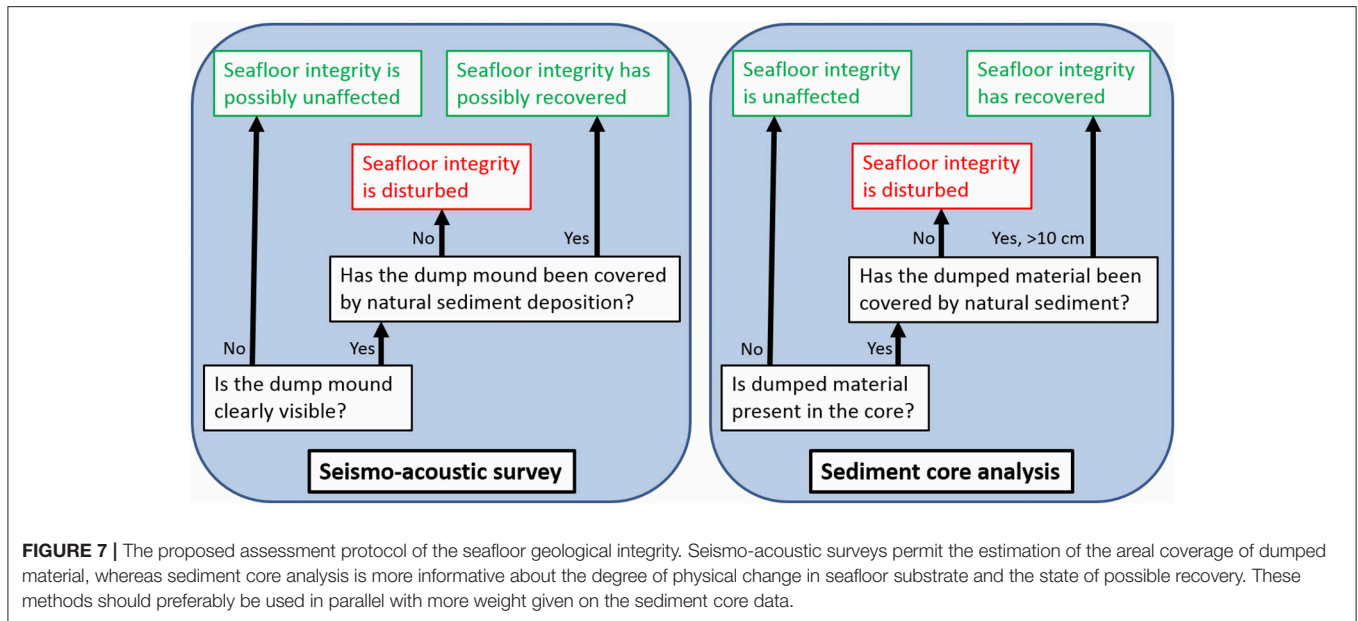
Seafloor integrity is possibly unaffected

Seafloor integrity has possibly recovered

Seafloor integrity is disturbed

No

Yes

Has the dump mound been covered by natural sediment deposition?

No

Yes

Is the dump mound clearly visible?

Seismo-acoustic survey

Seafloor integrity is unaffected

Seafloor integrity has recovered

Seafloor integrity is disturbed

No

Yes, >10 cm

Has the dumped material been covered by natural sediment?

No

Yes

Is dumped material present in the core?

Sediment core analysis

FIGURE 7 | The proposed assessment protocol of the seafloor geological integrity. Seismo-acoustic surveys permit the estimation of the areal coverage of dumped material, whereas sediment core analysis is more informative about the degree of physical change in seafloor substrate and the state of possible recovery. These methods should preferably be used in parallel with more weight given on the sediment core data.